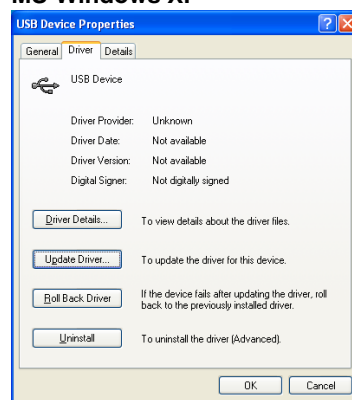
MS Windows XP

USB Device Properties

General Driver Details

USB Device

Driver Provider: Unknown
Driver Date: Not available
Driver Version: Not available
Digital Signer: Not digitally signed

Driver Details... To view details about the driver files.

Update Driver... To update the driver for this device.

Roll Back Driver If the device fails after updating the driver, roll back to the previously installed driver.

Uninstall To uninstall the driver (Advanced).

OK Cancel